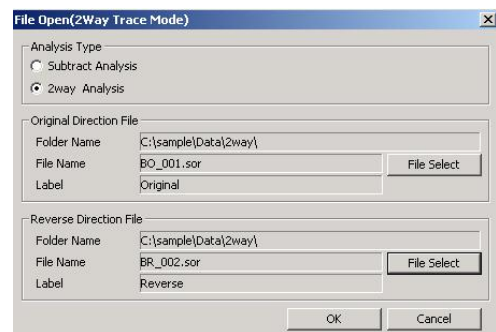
File Open(2Way Trace Mode)

×

Analysis Type

Subtract Analysis

2way Analysis

Original Direction File

Folder Name C:\sample\Data\2way\

File Name BO_001.sor

File Select

Label Original

Reverse Direction File

Folder Name C:\sample\Data\2way\

File Name BR_002.sor

File Select

Label Reverse

OK

Cancel